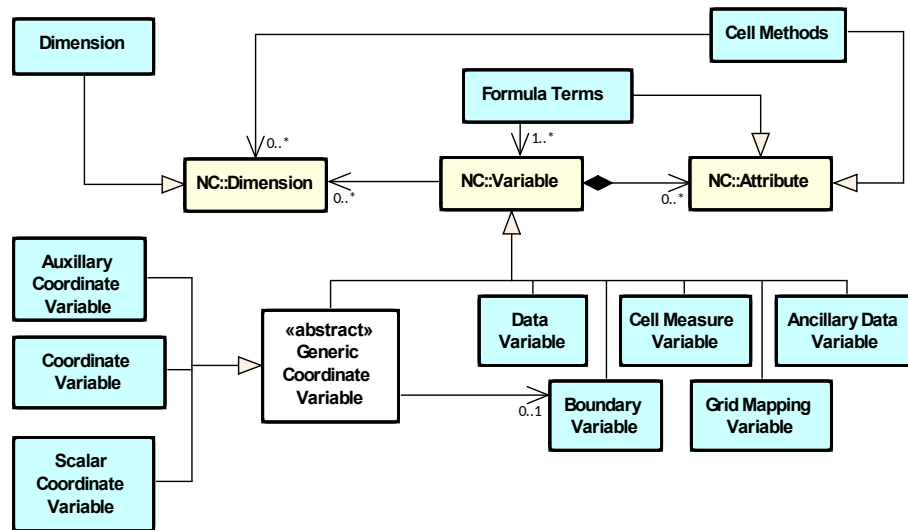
Dimension

Cell Methods

Formula Terms

0..*

1..*

NC::Dimension

0..*

NC::Variable

0..*

NC::Attribute

Auxillary Coordinate Variable

Coordinate Variable

Scalar Coordinate Variable

«abstract» Generic Coordinate Variable

Data Variable

Cell Measure Variable

Ancillary Data Variable

0..1

Boundary Variable

Grid Mapping Variable